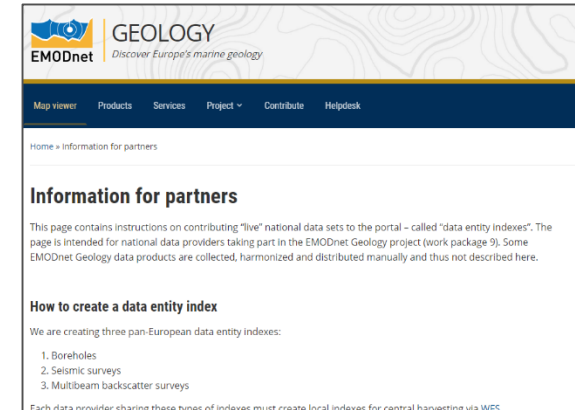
EMODnet

GEOLOGY

Discover Europe's marine geology

Map viewer Products Services Project Contribute Helpdesk

Home » Information for partners

Information for partners

This page contains instructions on contributing "live" national data sets to the portal – called "data entity indexes". The page is intended for national data providers taking part in the EMODnet Geology project (work package 9). Some EMODnet Geology data products are collected, harmonized and distributed manually and thus not described here.

How to create a data entity index

We are creating three pan-European data entity indexes:

1. Boreholes
2. Seismic surveys
3. Multibeam backscatter surveys

Each data provider sharing these types of indexes must create local indexes for central harvesting via WFS